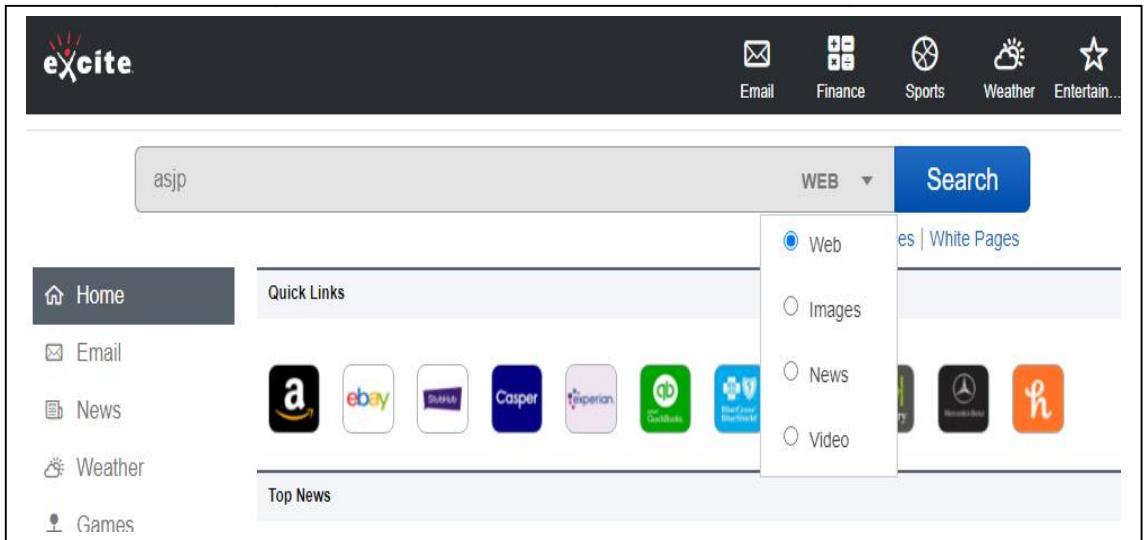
excite

Email Finance Sports Weather Entertain...

asjp

WEB

Search

Web

Images

News

Video

es | White Pages

Home

Email

News

Weather

Games

Quick Links

a

ebay

StubHub

Casper

experian

qb QuickBooks

h

Top News